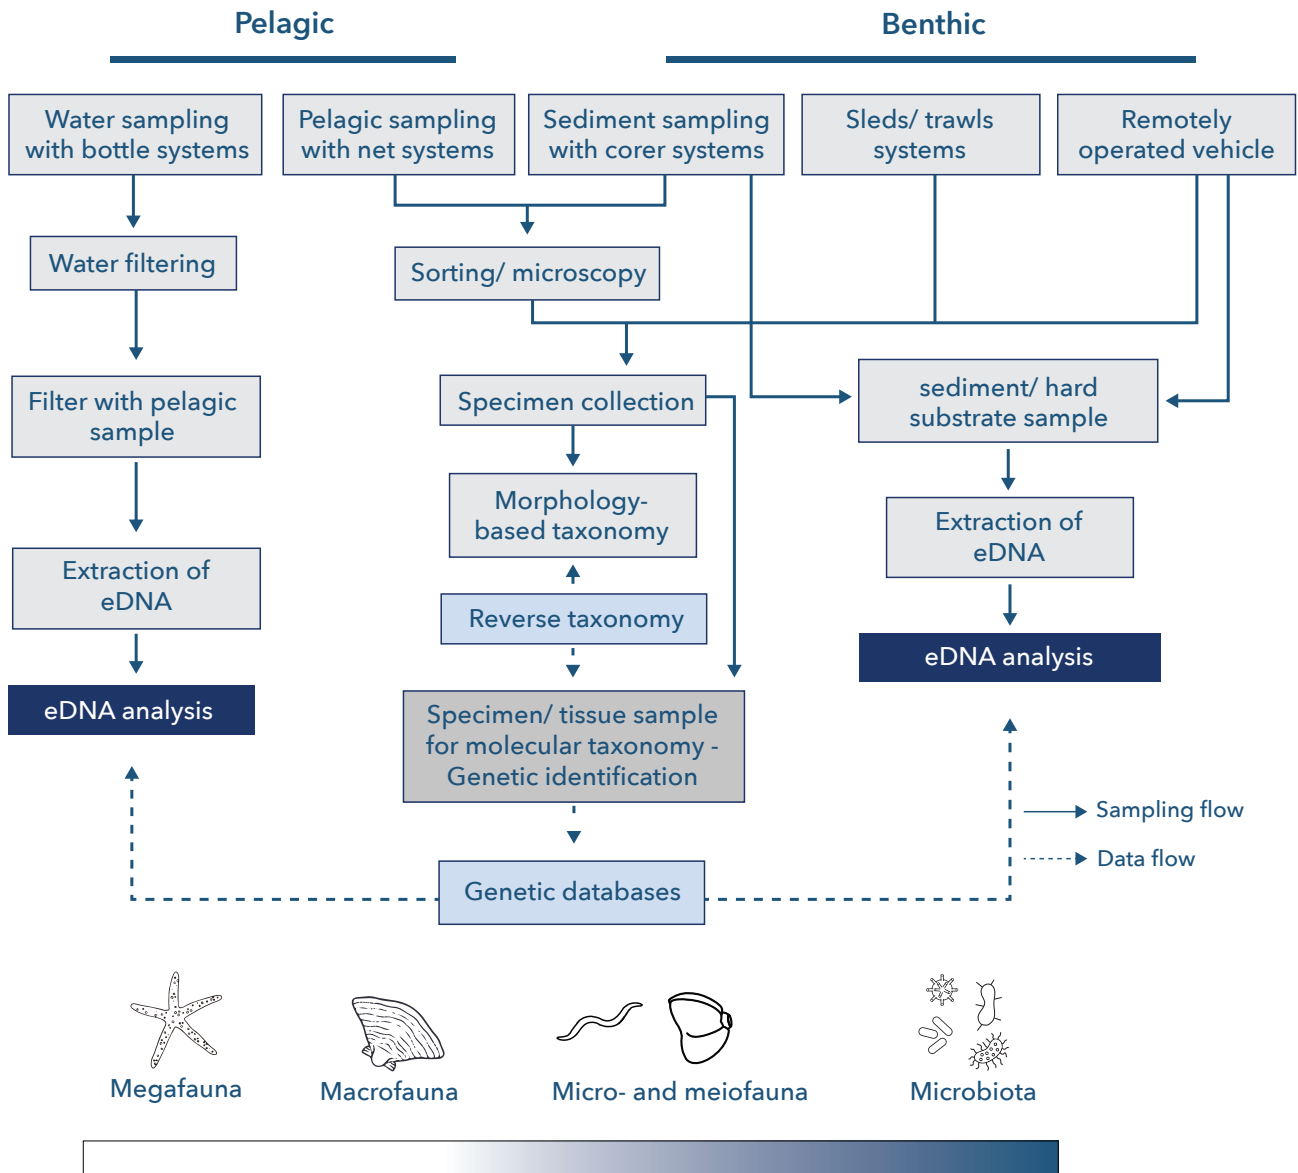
Pelagic

Benthic

Water sampling with bottle systems

Pelagic sampling with net systems

Sediment sampling with corer systems

Sleds/ trawls systems

Remotely operated vehicle

Water filtering

Sorting/ microscopy

Filter with pelagic sample

Specimen collection

sediment/ hard substrate sample

Morphology-based taxonomy

Extraction of eDNA

Extraction of eDNA

Reverse taxonomy

eDNA analysis

eDNA analysis

Specimen/ tissue sample for molecular taxonomy - Genetic identification

Sampling flow

Data flow

Genetic databases

Megafauna

Macrofauna

Micro- and meiofauna

Microbiota